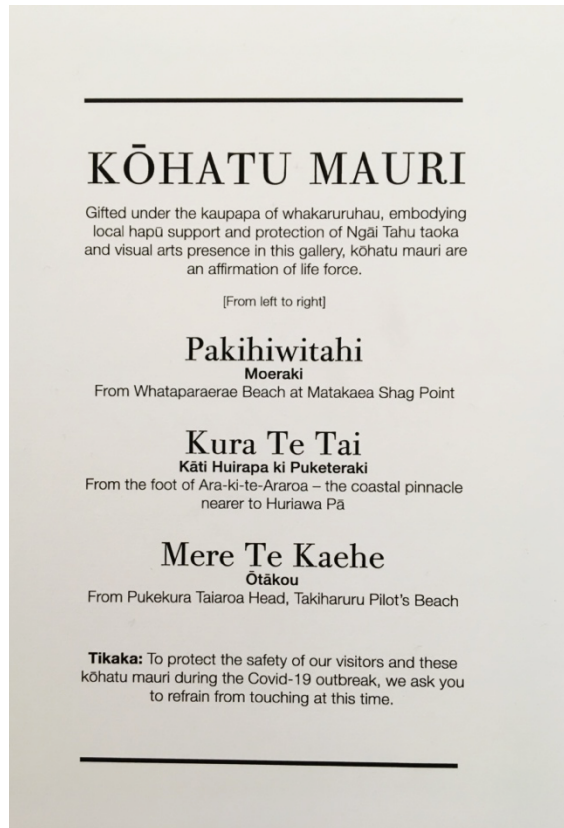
KŌHATU MAURI

Gifted under the kaupapa of whakaruruhau, embodying local hapū support and protection of Ngāi Tahu taoka and visual arts presence in this gallery, kōhatu mauri are an affirmation of life force.

[From left to right]

Pakihiwitahi
Moeraki
From Whataparaerae Beach at Matakaea Shag Point

Kura Te Tai
Kāti Huirapa ki Puketeraki
From the foot of Ara-ki-te-Araroa – the coastal pinnacle nearer to Huriawa Pā

Mere Te Kaehe
Ōtākou
From Pukekura Taiaroa Head, Takiharuru Pilot's Beach

Tikaka: To protect the safety of our visitors and these kōhatu mauri during the Covid-19 outbreak, we ask you to refrain from touching at this time.